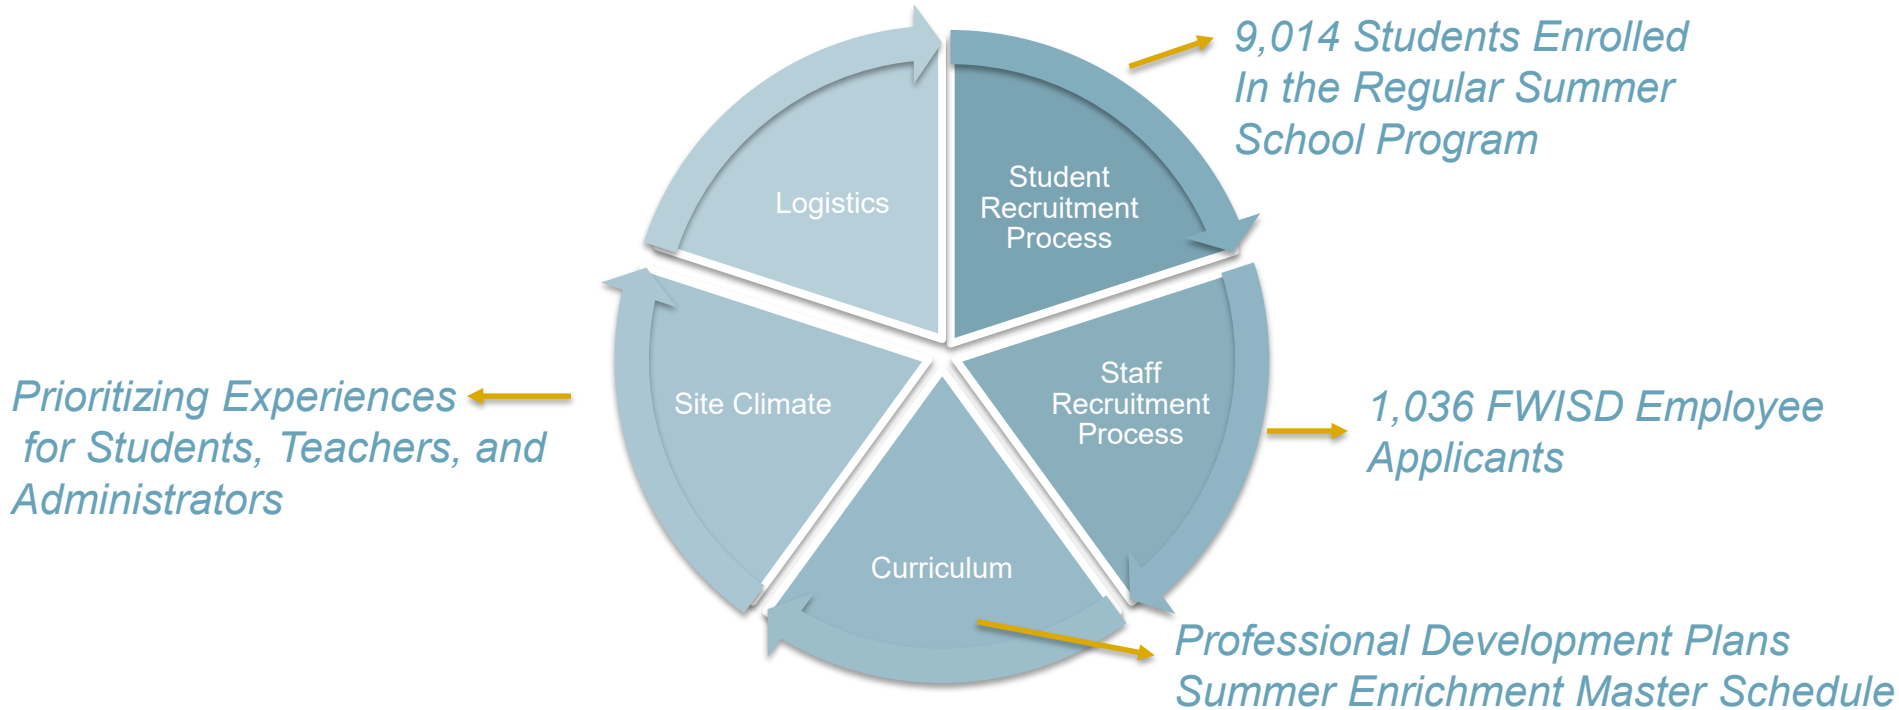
9,014 Students Enrolled In the Regular Summer School Program

Logistics

Student Recruitment Process

Site Climate

Staff Recruitment Process

Curriculum

Prioritizing Experiences for Students, Teachers, and Administrators

1,036 FWISD Employee Applicants

Professional Development Plans
Summer Enrichment Master Schedule